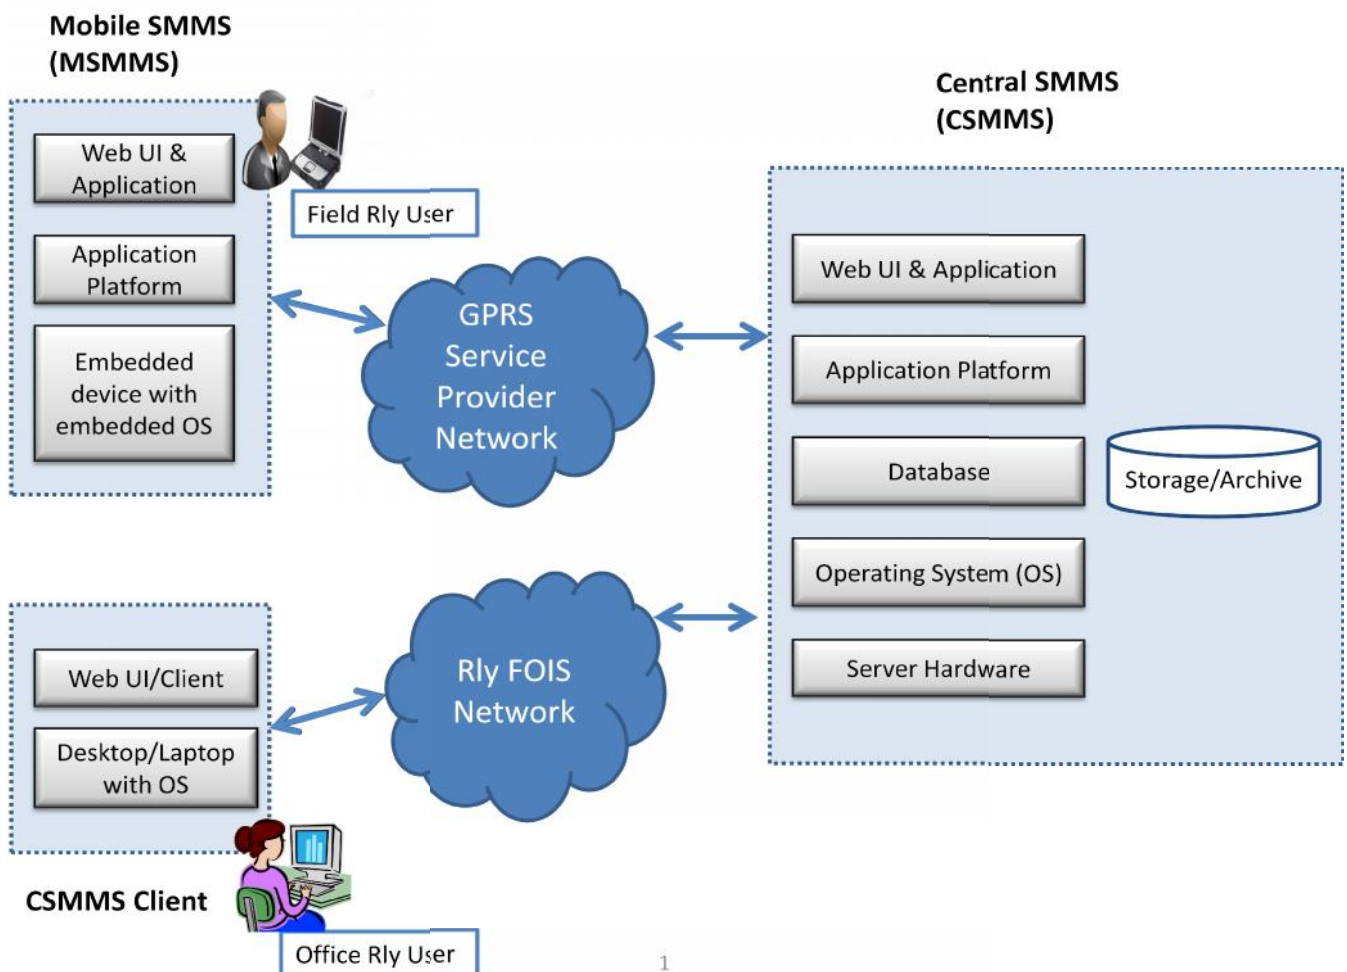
Mobile SMMS
(MSMMS)

Web UI & Application

Application Platform

Embedded device with embedded OS

Field Rly User

GPRS Service Provider Network

Central SMMS
(CSMMS)

Web UI & Application

Application Platform

Database

Storage/Archive

Operating System (OS)

Server Hardware

Web UI/Client

Desktop/Laptop with OS

Rly FOIS Network

CSMMS Client

Office Rly User

1